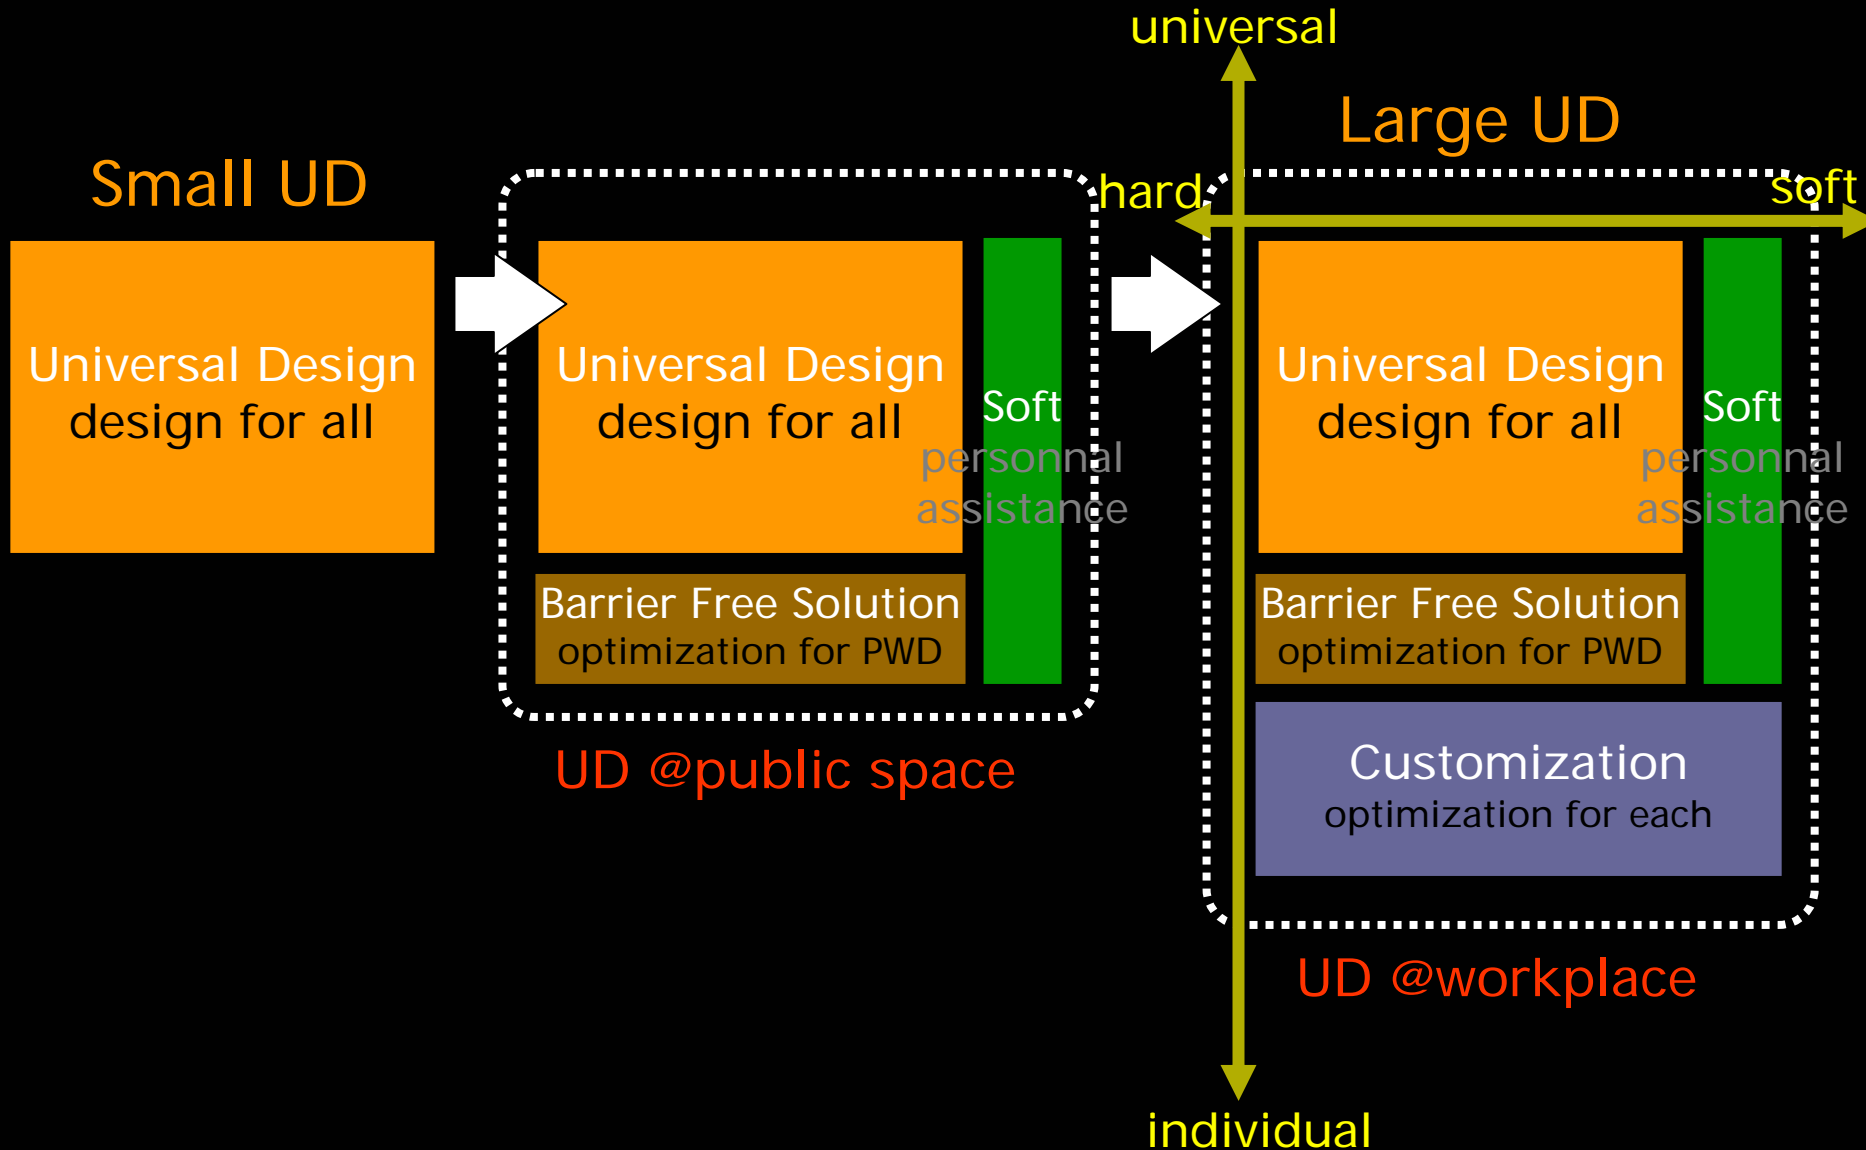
universal

Large UD

Small UD

hard

soft

Universal Design
design for all

Universal Design
design for all

Soft
personnal
assistance

Barrier Free Solution
optimization for PWD

UD @public space

Universal Design
design for all

Soft
personnal
assistance

Barrier Free Solution
optimization for PWD

Customization
optimization for each

UD @workplace

individual